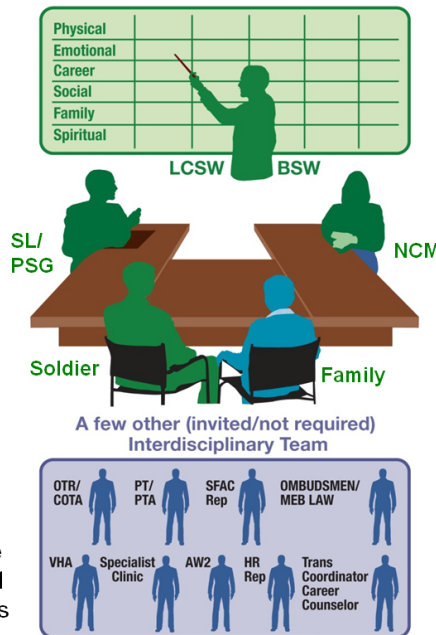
Physical
Emotional
Career
Social
Family
Spiritual

LCSW BSW

SL/
PSG

NCM

Soldier

Family

A few other (invited/not required)
Interdisciplinary Team

OTR/
COTA

PT/
PTA

SFAC
Rep

OMBUDSMEN/
MEB LAW

VHA

Specialist
Clinic

AW2

HR
Rep

Trans
Coordinator
Career
Counselor

e
l
s